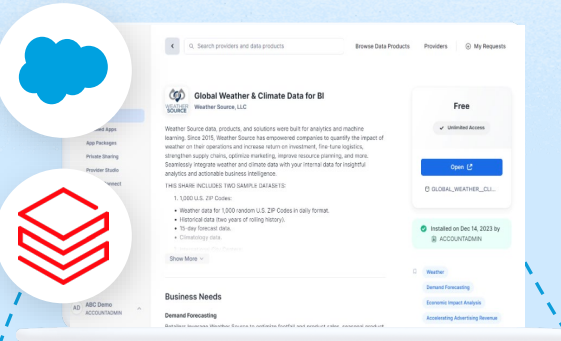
Search providers and data products

Browse Data Products

Providers

My Requests

ed Apps

App Packages

Private Sharing

Provider Studio

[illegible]

WEATHER SOURCE

Global Weather & Climate Data for BI

Weather Source, LLC

Weather Source data, products, and solutions were built for analytics and machine learning. Since 2015, Weather Source has empowered companies to quantify the impact of weather on their operations and increase return on investment, fine-tune logistics, strengthen supply chains, optimize marketing, improve resource planning, and more. Seamlessly integrate weather and climate data with your internal data for insightful analytics and actionable business intelligence.

THIS SHARE INCLUDES TWO SAMPLE DATASETS:

1. 1,000 U.S. ZIP Codes:

• Weather data for 1,000 random U.S. ZIP Codes in daily format.

• Historical data (two years of rolling history).

• 15-day forecast data.

• Climatology data

Show More

Business Needs

Demand Forecasting

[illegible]

Free

Unlimited Access

Open

GLOBAL_WEATHER__CLI...

Installed on Dec 14, 2023 by

ACCOUNTADMIN

Weather

Demand Forecasting

Economic Impact Analysis

Accelerating Advertising Revenue

AD ABC Demo ACCOUNTADMIN